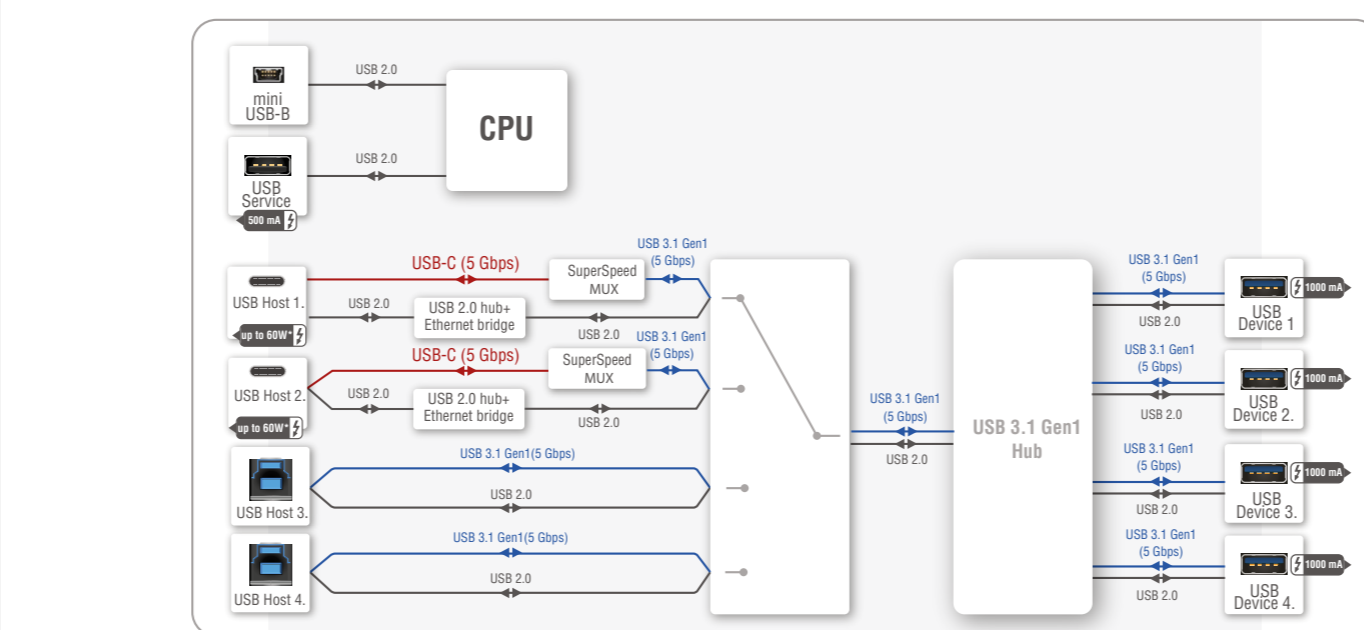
mini USB-B

USB 2.0

CPU

USB Service

USB 2.0

500 mA

USB Host 1.

USB-C (5 Gbps)

SuperSpeed MUX

USB 3.1 Gen1 (5 Gbps)

USB 2.0

USB 2.0 hub+ Ethernet bridge

USB 2.0

up to 60W*

USB Host 2.

USB-C (5 Gbps)

SuperSpeed MUX

USB 3.1 Gen1 (5 Gbps)

USB 2.0

USB 2.0 hub+ Ethernet bridge

USB 2.0

up to 60W*

USB Host 3.

USB 3.1 Gen1(5 Gbps)

USB 2.0

USB Host 4.

USB 3.1 Gen1(5 Gbps)

USB 2.0

USB 3.1 Gen1 (5 Gbps)

USB 2.0

USB 3.1 Gen1 Hub

USB 3.1 Gen1 (5 Gbps)

USB 2.0

USB Device 1

1000 mA

USB 3.1 Gen1 (5 Gbps)

USB 2.0

USB Device 2.

1000 mA

USB 3.1 Gen1 (5 Gbps)

USB 2.0

USB Device 3.

1000 mA

USB 3.1 Gen1 (5 Gbps)

USB 2.0

USB Device 4.

1000 mA